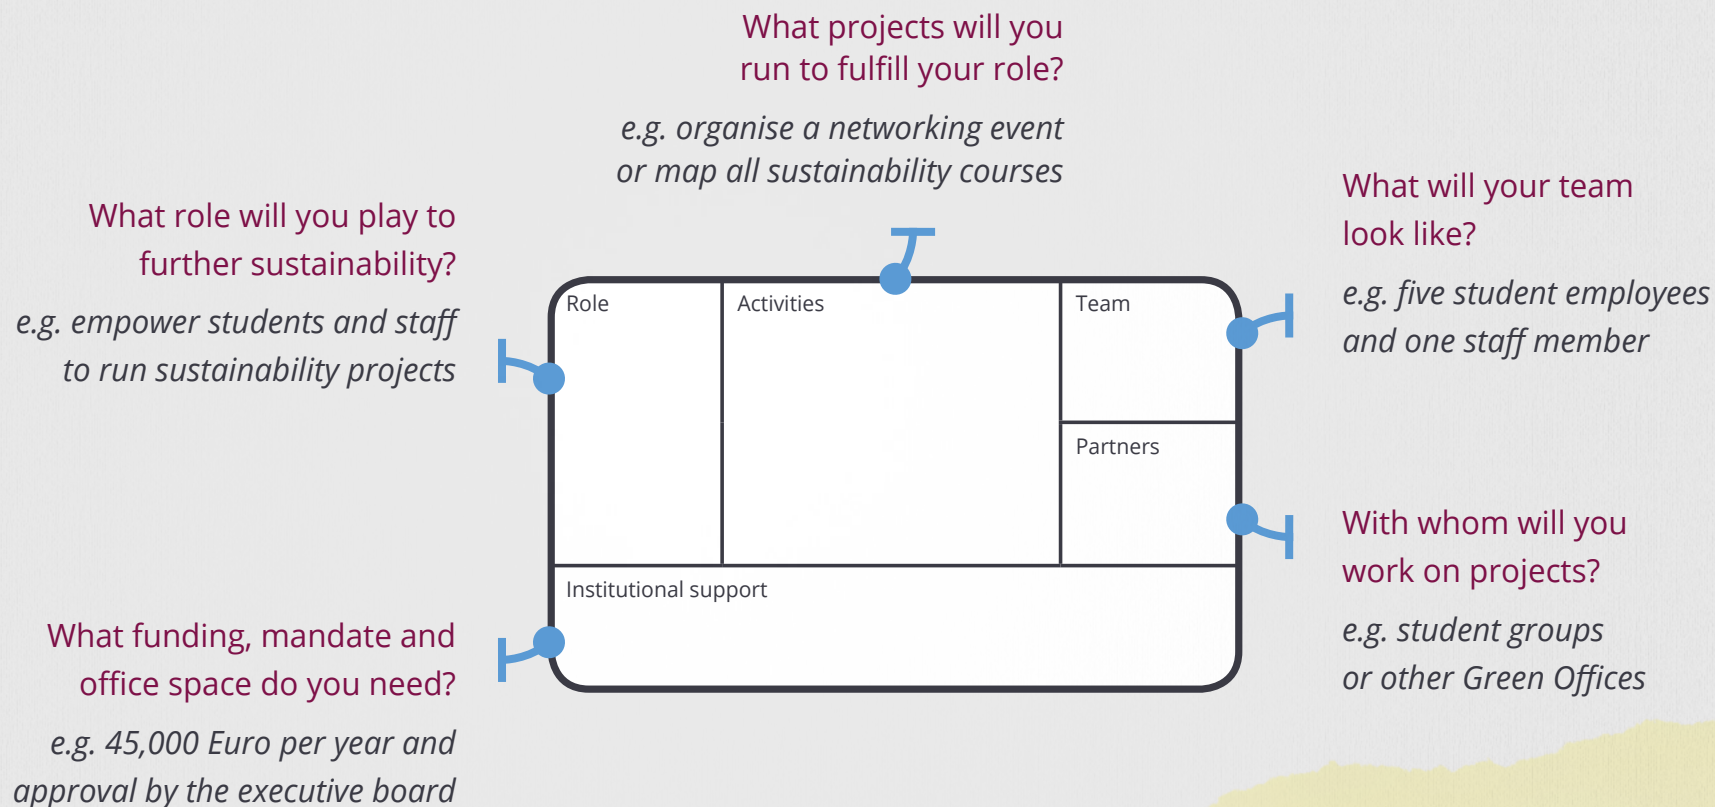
What projects will you run to fulfill your role?

e.g. organise a networking event or map all sustainability courses

What role will you play to further sustainability?

e.g. empower students and staff to run sustainability projects

What will your team look like?

e.g. five student employees and one staff member

Role

Activities

Team

Partners

Institutional support

With whom will you work on projects?

e.g. student groups or other Green Offices

What funding, mandate and office space do you need?

e.g. 45,000 Euro per year and approval by the executive board